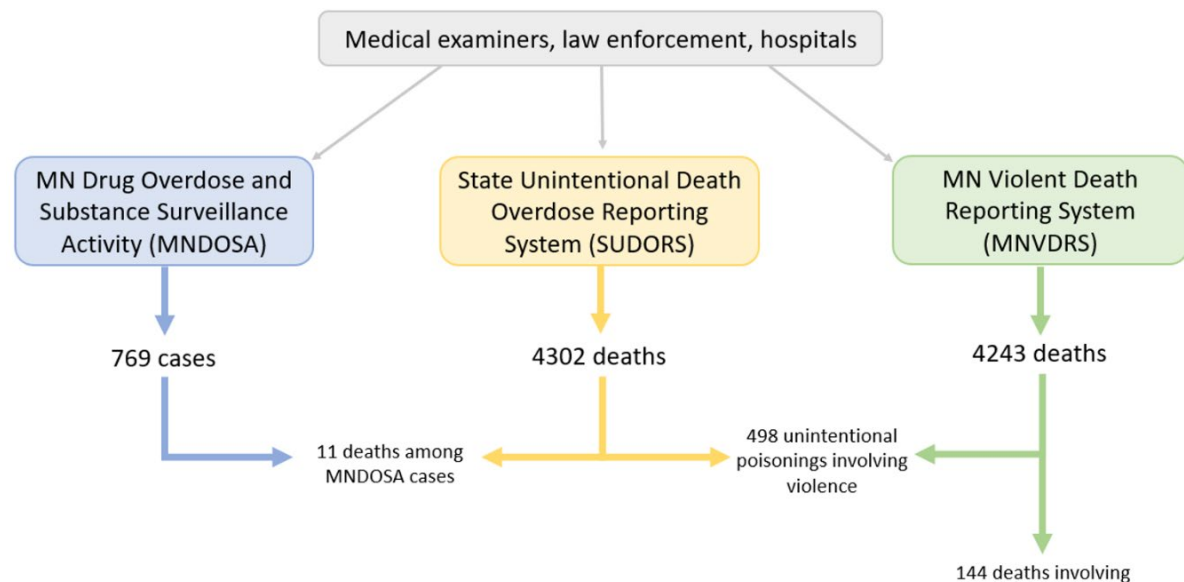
Medical examiners, law enforcement, hospitals

MN Drug Overdose and Substance Surveillance Activity (MNDOSA)

State Unintentional Death Overdose Reporting System (SUDORS)

MN Violent Death Reporting System (MNVDRS)

769 cases

4302 deaths

4243 deaths

11 deaths among MNDOSA cases

498 unintentional poisonings involving violence

144 deaths involving